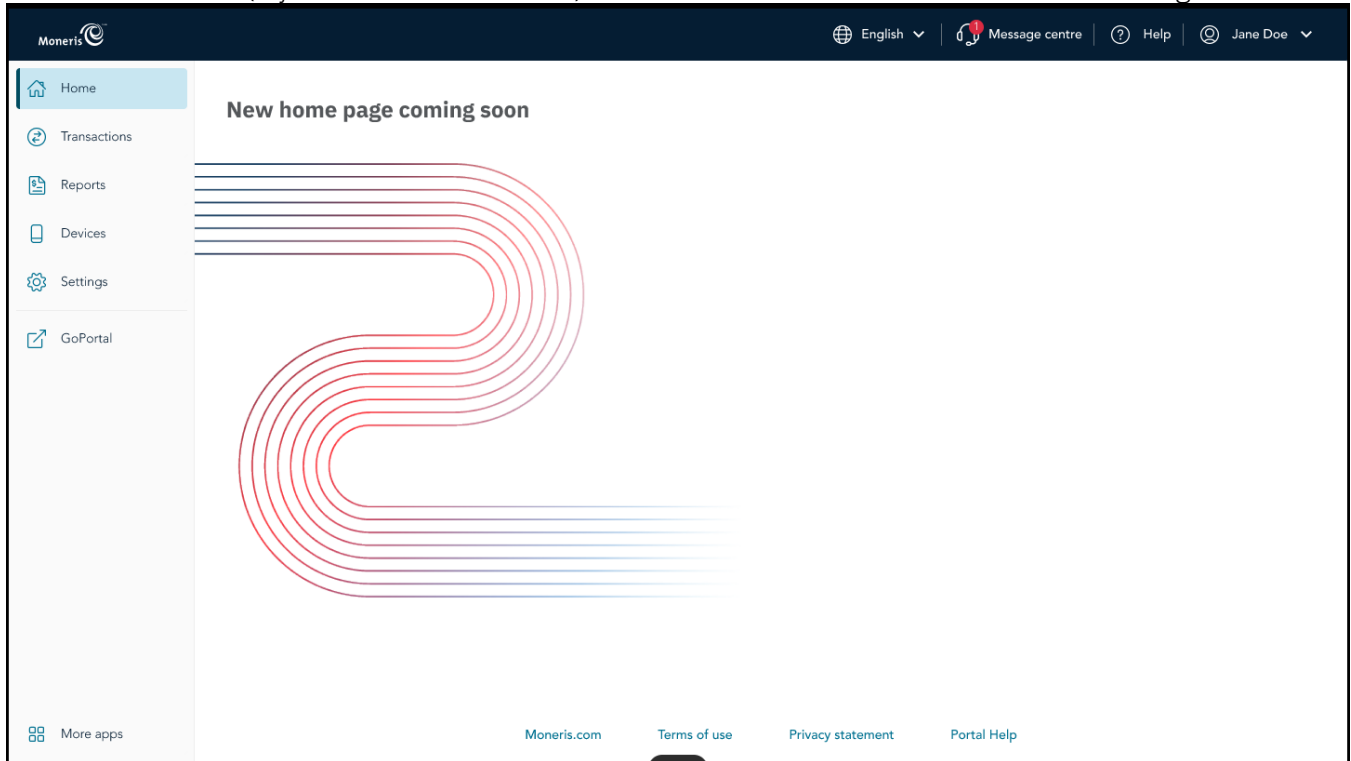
Moneris

English

1 Message centre

Help

Jane Doe

Home

Transactions

Reports

Devices

Settings

GoPortal

More apps

New home page coming soon

Moneris.com

Terms of use

Privacy statement

Portal Help